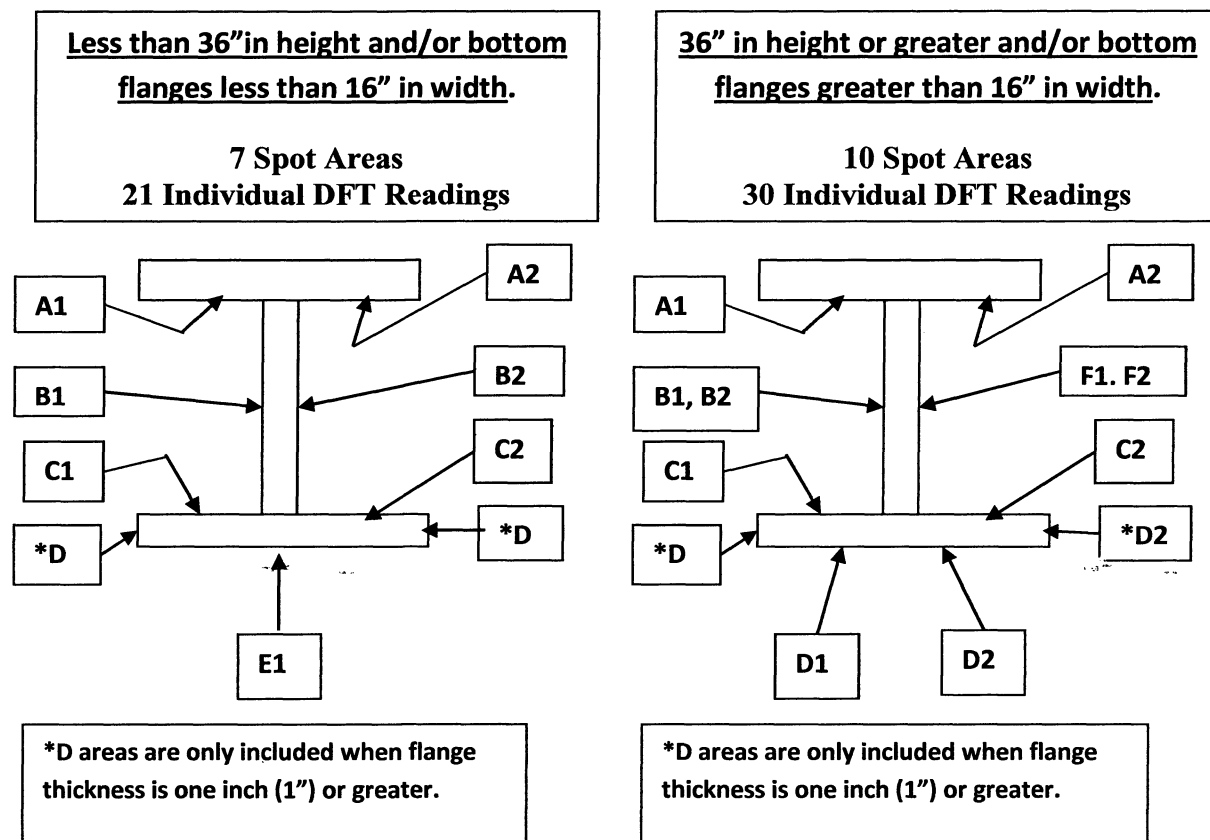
Less than 36"in height and/or bottom flanges less than 16" in width.

7 Spot Areas
21 Individual DFT Readings

A1

A2

B1

B2

C1

C2

*D

*D

E1

*D areas are only included when flange thickness is one inch (1") or greater.

36" in height or greater and/or bottom flanges greater than 16" in width.

10 Spot Areas
30 Individual DFT Readings

A1

A2

B1, B2

F1. F2

C1

C2

*D

*D2

D1

D2

*D areas are only included when flange thickness is one inch (1") or greater.